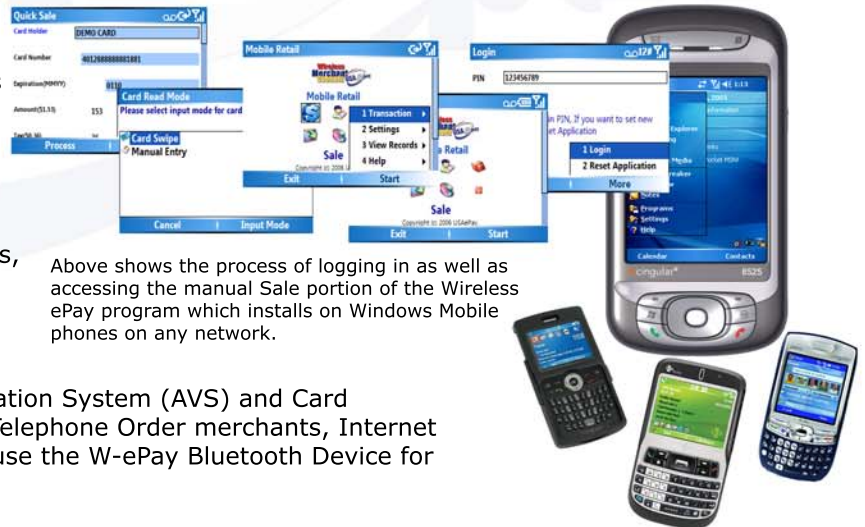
Quick Sale
Card Holder DEMO CARD
Card Number 4012888888881881
Expiration(MMYY) 0110
Amount($1.53) 153
Tax($0.16)
Process

Card Read Mode
Please select input mode for card
Card Swipe
Manual Entry
Cancel | Input Mode

Mobile Retail
Wireless Merchant
Mobile Retail
1 Transaction
2 Settings
3 View Records
4 Help
Sale
Copyright (c) 2006
Exit | Start

Login
PIN 123456789
n PIN, If you want to set new et Application
1 Login
2 Reset Application
More

Retail
Sale
Copyright (c) 2006 USAePay
Exit | Start

cingular
8525
Calendar
Contacts
Programs
Settings
Help

s,

Above shows the process of logging in as well as accessing the manual Sale portion of the Wireless ePay program which installs on Windows Mobile phones on any network.

ation System (AVS) and Card elephone Order merchants, Internet use the W-ePay Bluetooth Device for